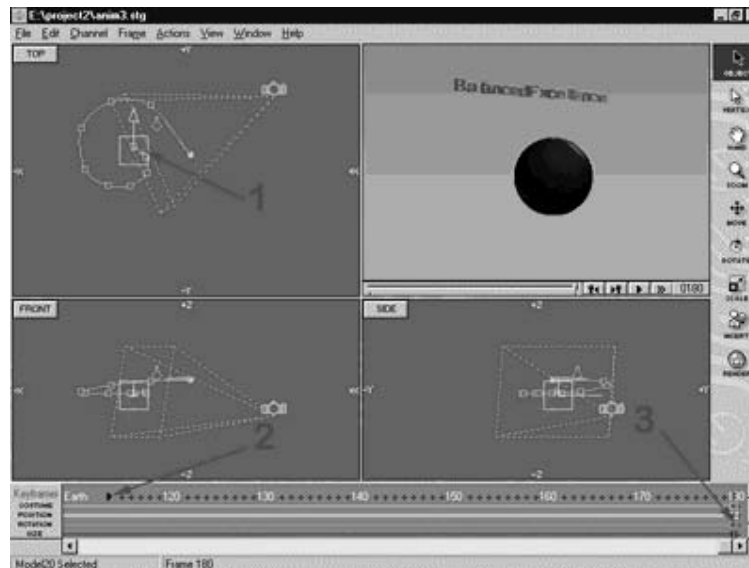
E:\project2\anim3.stg
File Edit Channel Frame Actions View Window Help
TOP
+Y
-X
-Y
1
BalancedFxonline
01/80
FRONT
+Z
-X
+X
-Z
2
SIDE
+Z
-Y
+Y
-Z
3
OBJECT
VERTEX
HAND
ZOOM
MOVE
ROTATE
SCALE
INSERT
RENDER
Keyframes
COSTUME
POSITION
ROTATION
SIZE
Earth
120
130
140
150
160
170
180
Model20 Selected
Frame 180